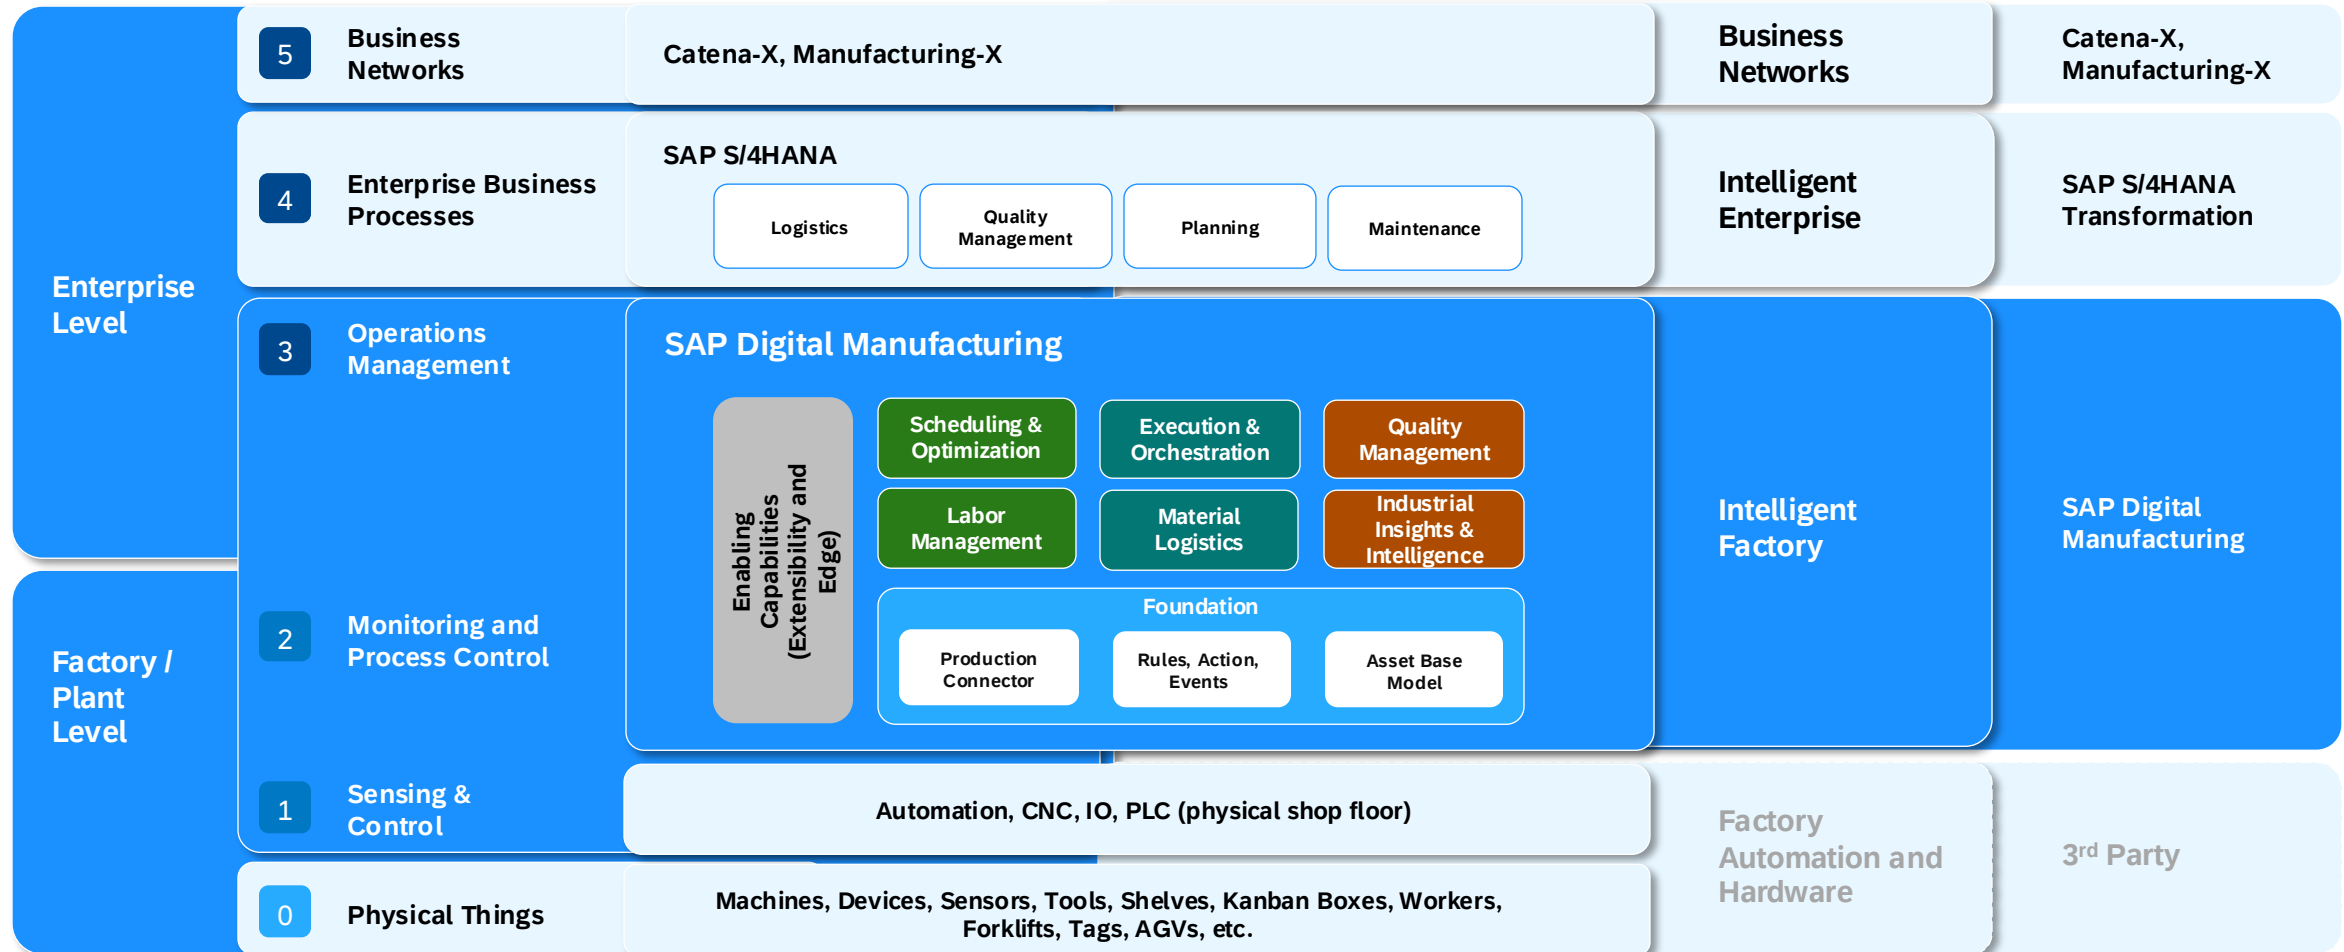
Enterprise Level

Factory / Plant Level

5 Business Networks

Catena-X, Manufacturing-X

Business Networks

Catena-X, Manufacturing-X

4 Enterprise Business Processes

SAP S/4HANA

Logistics

Quality Management

Planning

Maintenance

Intelligent Enterprise

SAP S/4HANA Transformation

3 Operations Management

2 Monitoring and Process Control

SAP Digital Manufacturing

Enabling Capabilities (Extensibility and Edge)

Scheduling & Optimization

Execution & Orchestration

Quality Management

Labor Management

Material Logistics

Industrial Insights & Intelligence

Foundation

Production Connector

Rules, Action, Events

Asset Base Model

Intelligent Factory

SAP Digital Manufacturing

1 Sensing & Control

Automation, CNC, IO, PLC (physical shop floor)

Factory Automation and Hardware

3$^{rd}$ Party

0 Physical Things

Machines, Devices, Sensors, Tools, Shelves, Kanban Boxes, Workers, Forklifts, Tags, AGVs, etc.